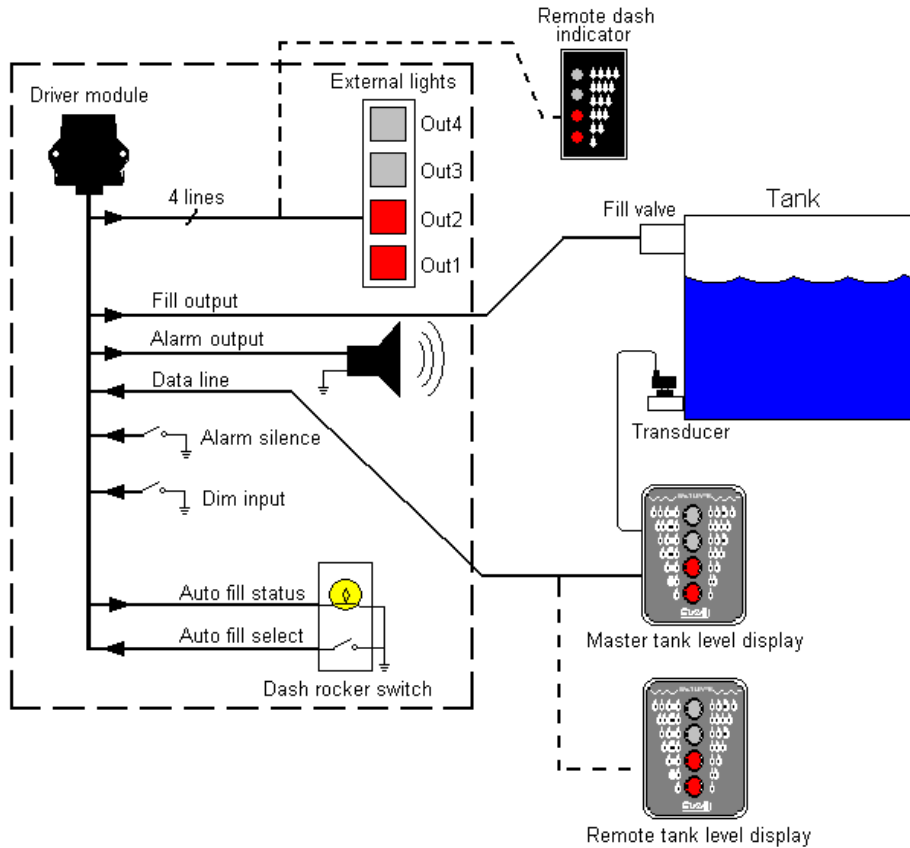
Remote dash indicator

Driver module

External lights

Out4

Out3

4 lines

Out2

Out1

Tank

Fill valve

Fill output

Alarm output

Data line

Transducer

Alarm silence

Dim input

Auto fill status

Auto fill select

Dash rocker switch

Master tank level display

Remote tank level display